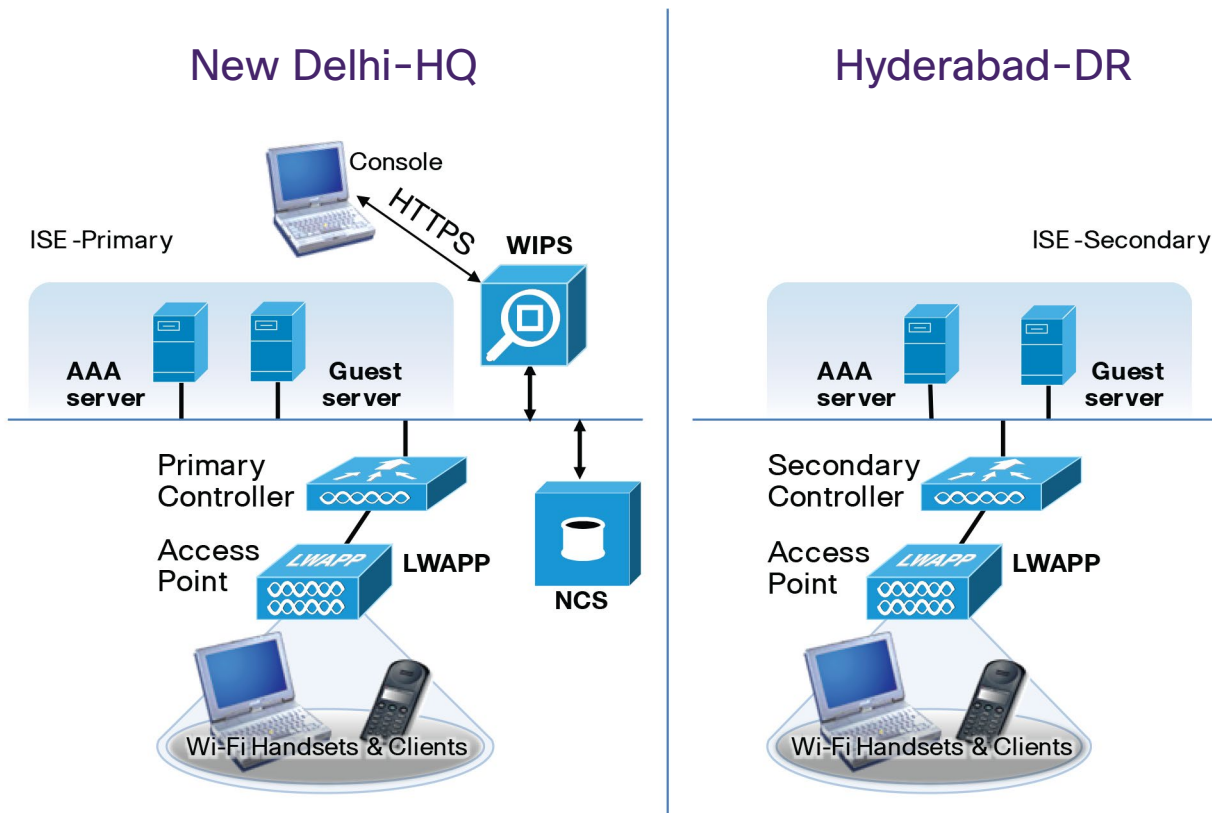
New Delhi-HQ

Console

HTTPS

ISE -Primary

WIPS

AAA server

Guest server

Primary Controller

Access Point

LWAPP

LWAPP

NCS

Wi-Fi Handsets & Clients

Hyderabad-DR

ISE -Secondary

AAA server

Guest server

Secondary Controller

Access Point

LWAPP

LWAPP

Wi-Fi Handsets & Clients